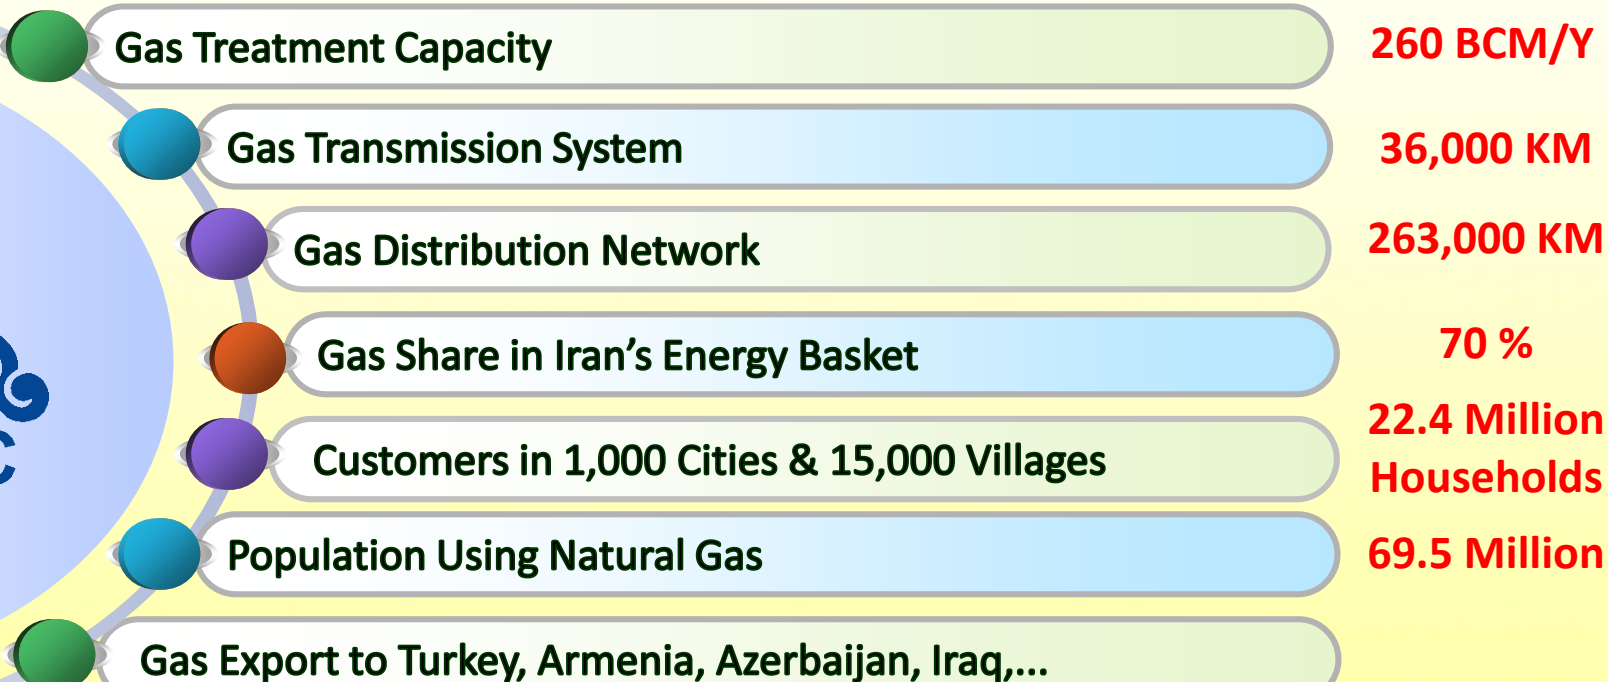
Gas Treatment Capacity
260 BCM/Y

Gas Transmission System
36,000 KM

Gas Distribution Network
263,000 KM

Gas Share in Iran’s Energy Basket
70 %

Customers in 1,000 Cities & 15,000 Villages
22.4 Million Households

Population Using Natural Gas
69.5 Million

Gas Export to Turkey, Armenia, Azerbaijan, Iraq,...